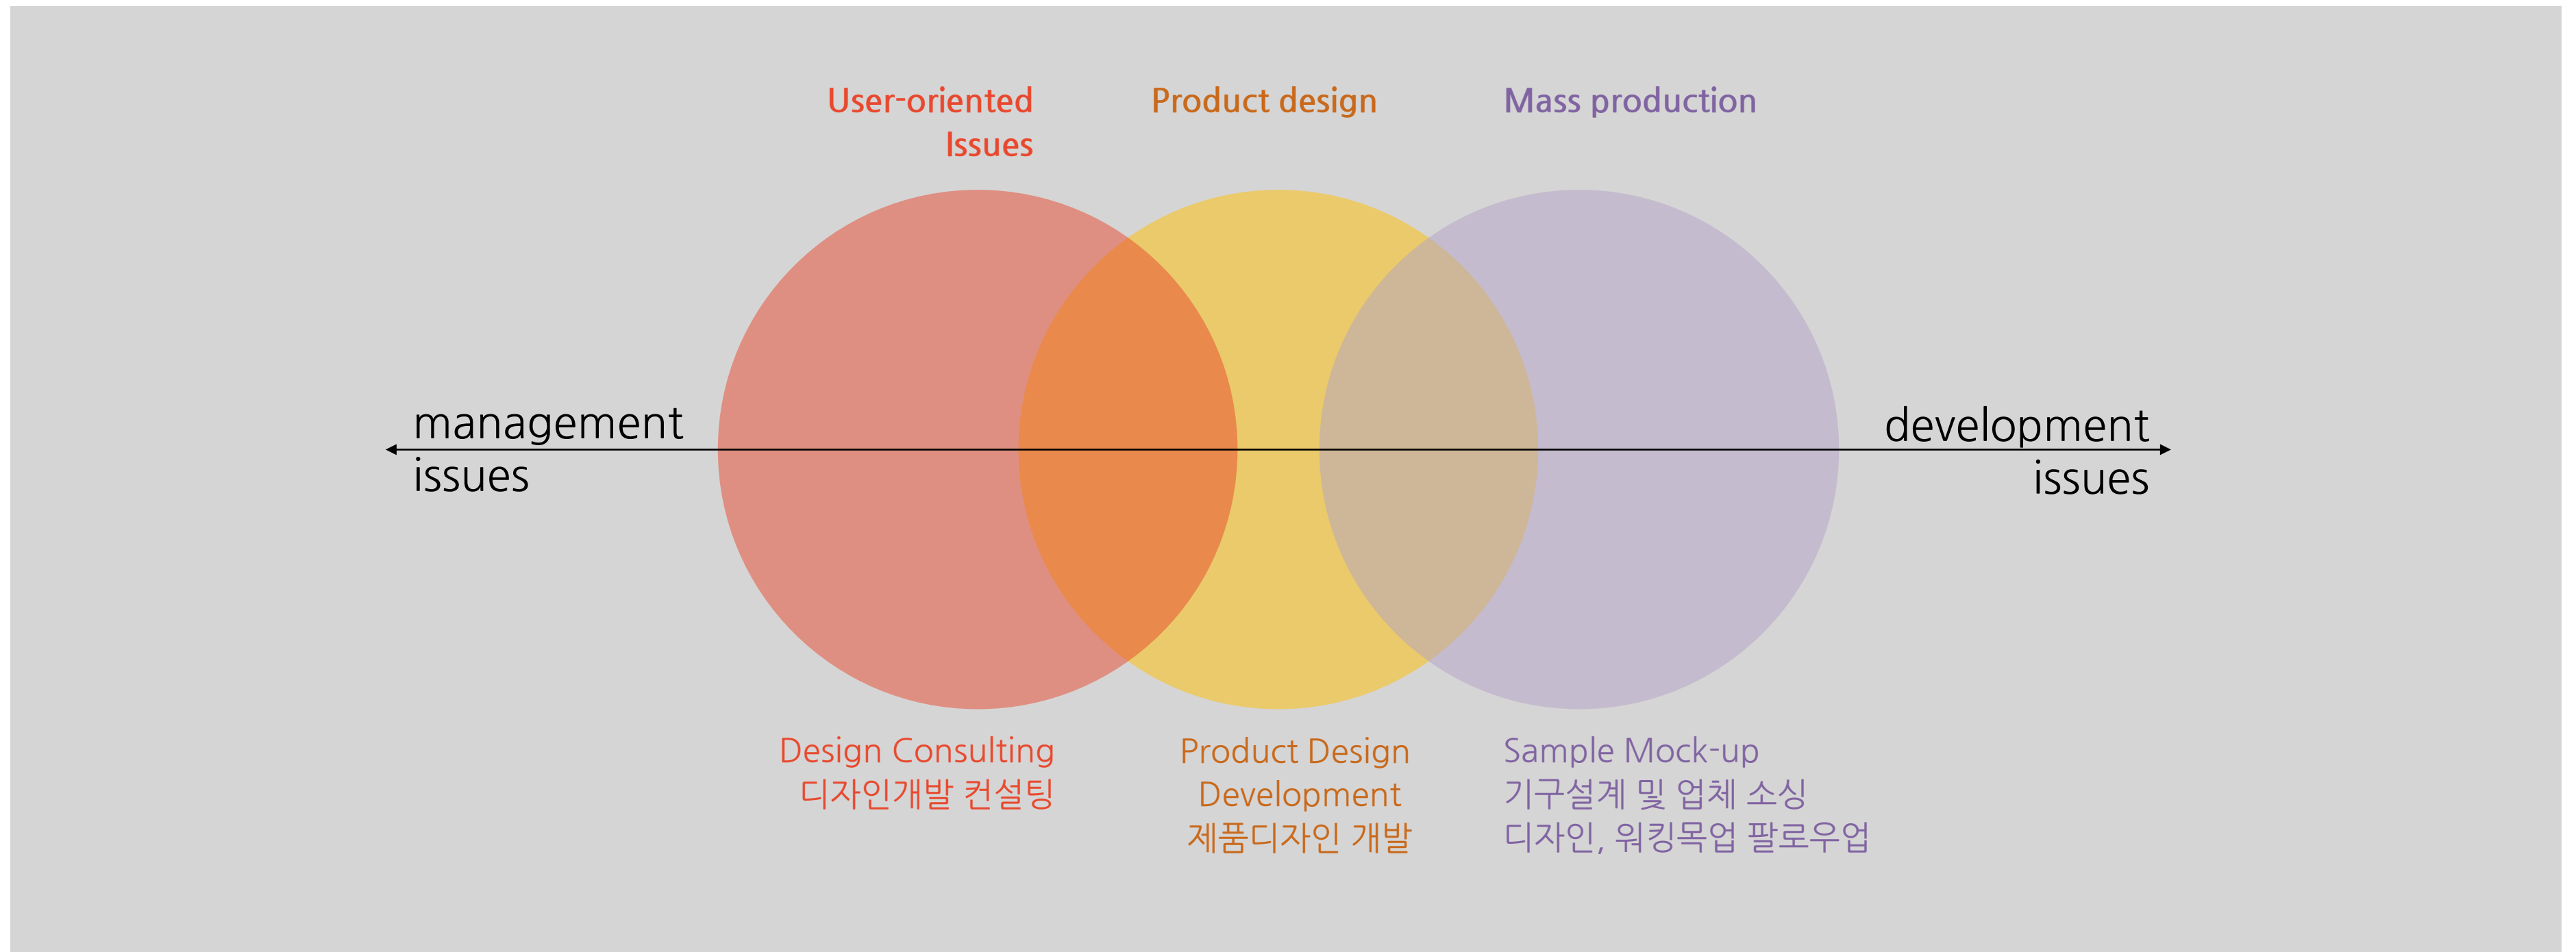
User-oriented Issues

Product design

Mass production

management issues

development issues

Design Consulting
디자인개발 컨설팅

Product Design Development
제품디자인 개발

Sample Mock-up
기구설계 및 업체 소싱
디자인, 워킹목업 팔로우업